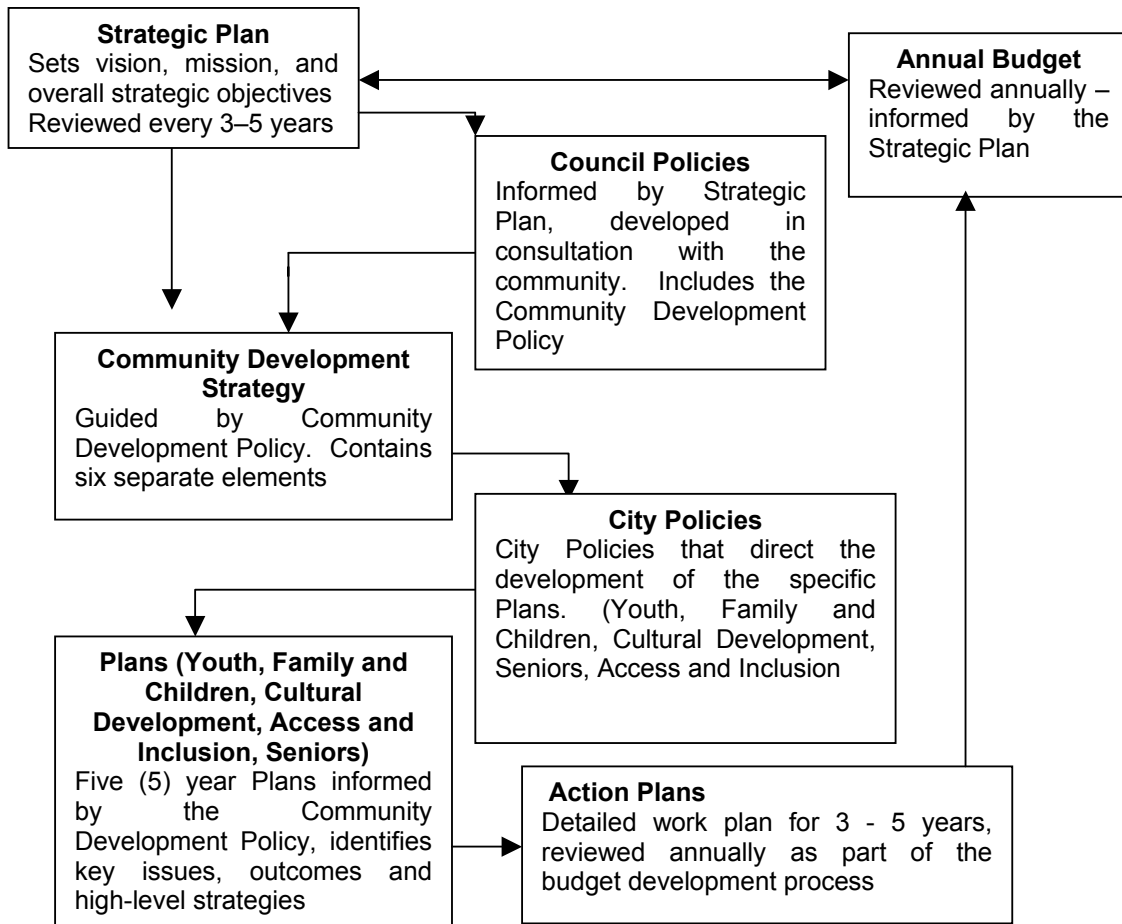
**Strategic Plan**
Sets vision, mission, and overall strategic objectives
Reviewed every 3–5 years

**Annual Budget**
Reviewed annually – informed by the Strategic Plan

**Council Policies**
Informed by Strategic Plan, developed in consultation with the community. Includes the Community Development Policy

**Community Development Strategy**
Guided by Community Development Policy. Contains six separate elements

**City Policies**
City Policies that direct the development of the specific Plans. (Youth, Family and Children, Cultural Development, Seniors, Access and Inclusion

**Plans (Youth, Family and Children, Cultural Development, Access and Inclusion, Seniors)**
Five (5) year Plans informed by the Community Development Policy, identifies key issues, outcomes and high-level strategies

**Action Plans**
Detailed work plan for 3 - 5 years, reviewed annually as part of the budget development process